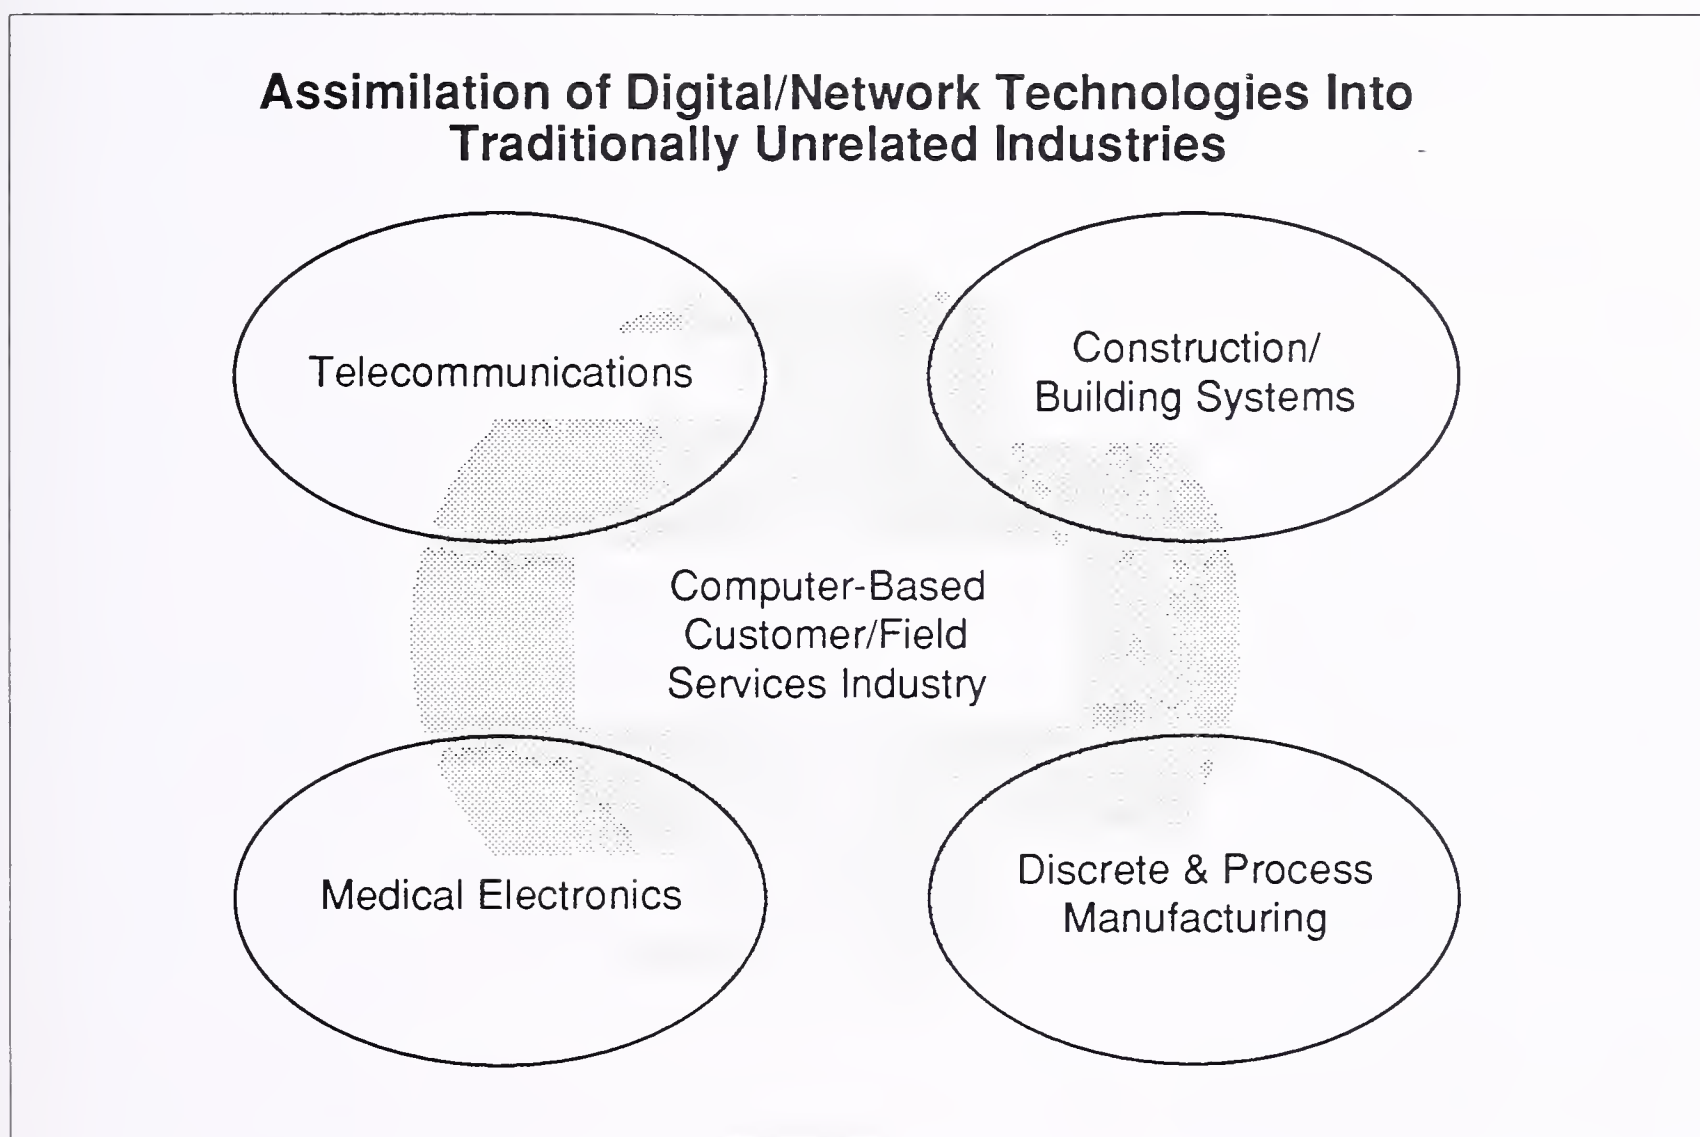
Assimilation of Digital/Network Technologies Into Traditionally Unrelated Industries

Telecommunications

Construction/ Building Systems

Computer-Based Customer/Field Services Industry

Medical Electronics

Discrete & Process Manufacturing